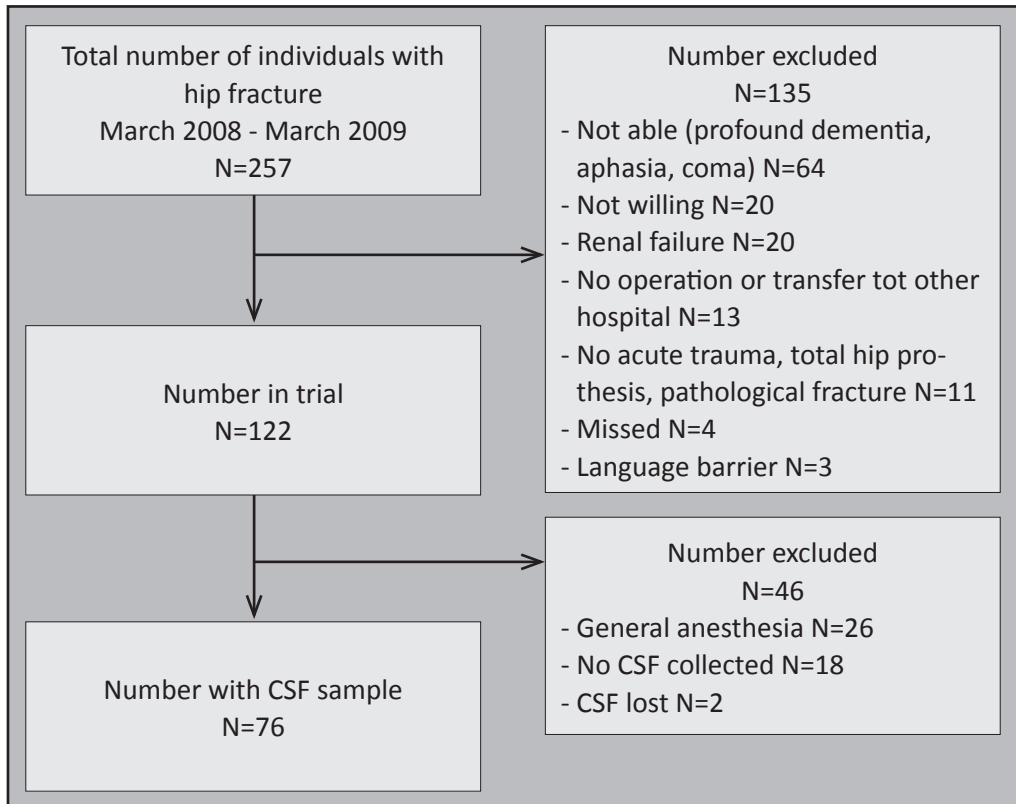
Total number of individuals with hip fracture
March 2008 - March 2009
N=257

Number excluded
N=135
- Not able (profound dementia, aphasia, coma) N=64
- Not willing N=20
- Renal failure N=20
- No operation or transfer tot other hospital N=13
- No acute trauma, total hip prothesis, pathological fracture N=11
- Missed N=4
- Language barrier N=3

Number in trial
N=122

Number excluded
N=46
- General anesthesia N=26
- No CSF collected N=18
- CSF lost N=2

Number with CSF sample
N=76